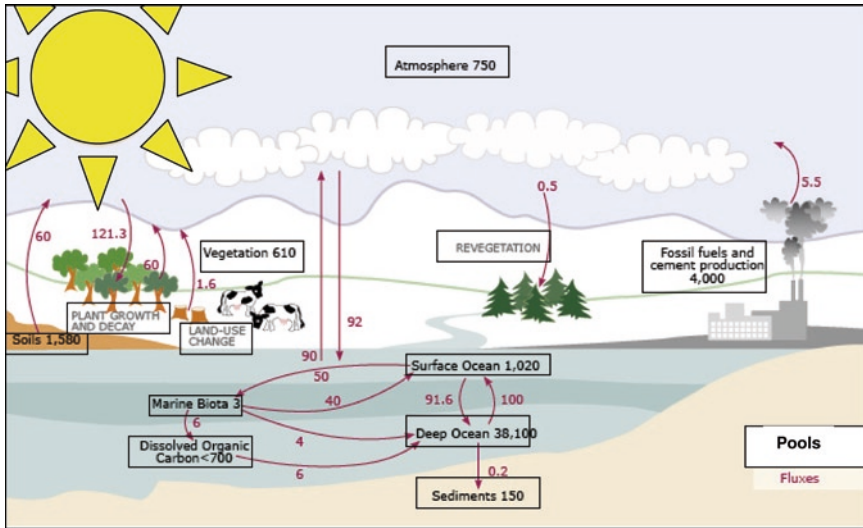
Atmosphere 750

60

121.3

60

1.6

Vegetation 610

PLANT GROWTH AND DECAY

LAND-USE CHANGE

Soils 1,580

90

92

0.5

REVEGETATION

5.5

Fossil fuels and cement production 4,000

50

Surface Ocean 1,020

40

Marine Biota 3

91.6

100

6

4

Deep Ocean 38,100

Dissolved Organic Carbon<700

6

0.2

Sediments 150

Pools

Fluxes